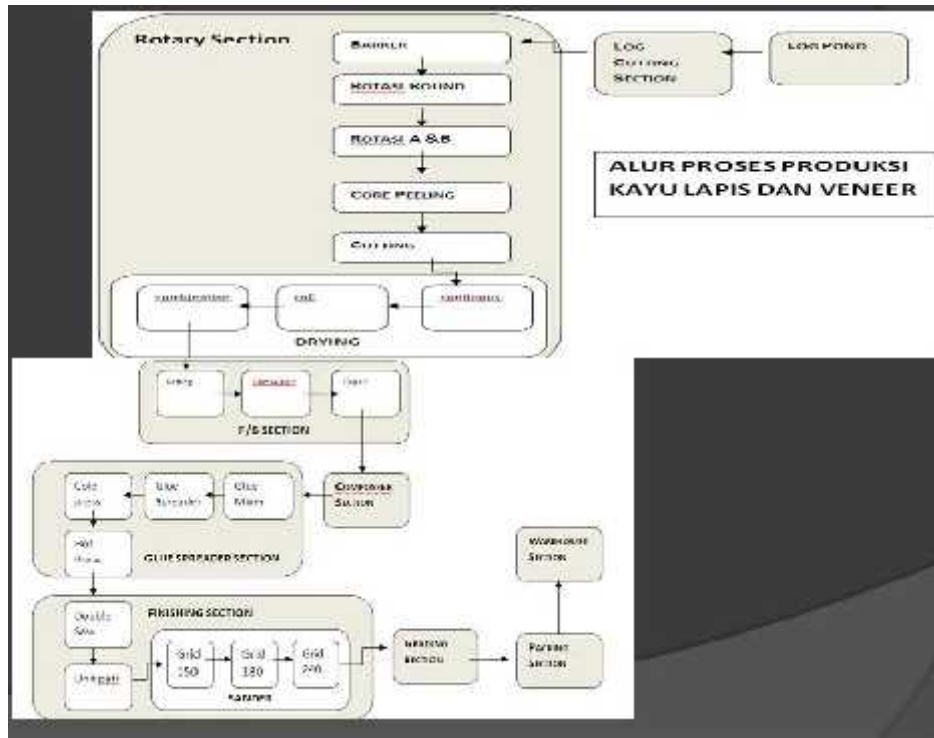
Rotary Section

BARKER

ROTARI ROUND

ROTARI A &B

CORE PEELING

CUTTING

LOG CUTTING SECTION

LOG POND

ALUR PROSES PRODUKSI KAYU LAPIS DAN VENEER

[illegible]

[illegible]

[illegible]

DRYING

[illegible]

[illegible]

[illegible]

F/G SECTION

Cold Press

Glue Spreader

Glue Mixer

COMPOSER SECTION

Hot Press

GLUE SPREADER SECTION

WAREHOUSE SECTION

FINISHING SECTION

Double Saw

Grid 150

Grid 180

Grid 240

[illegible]

SANDER

GRADING SECTION

PACKING SECTION